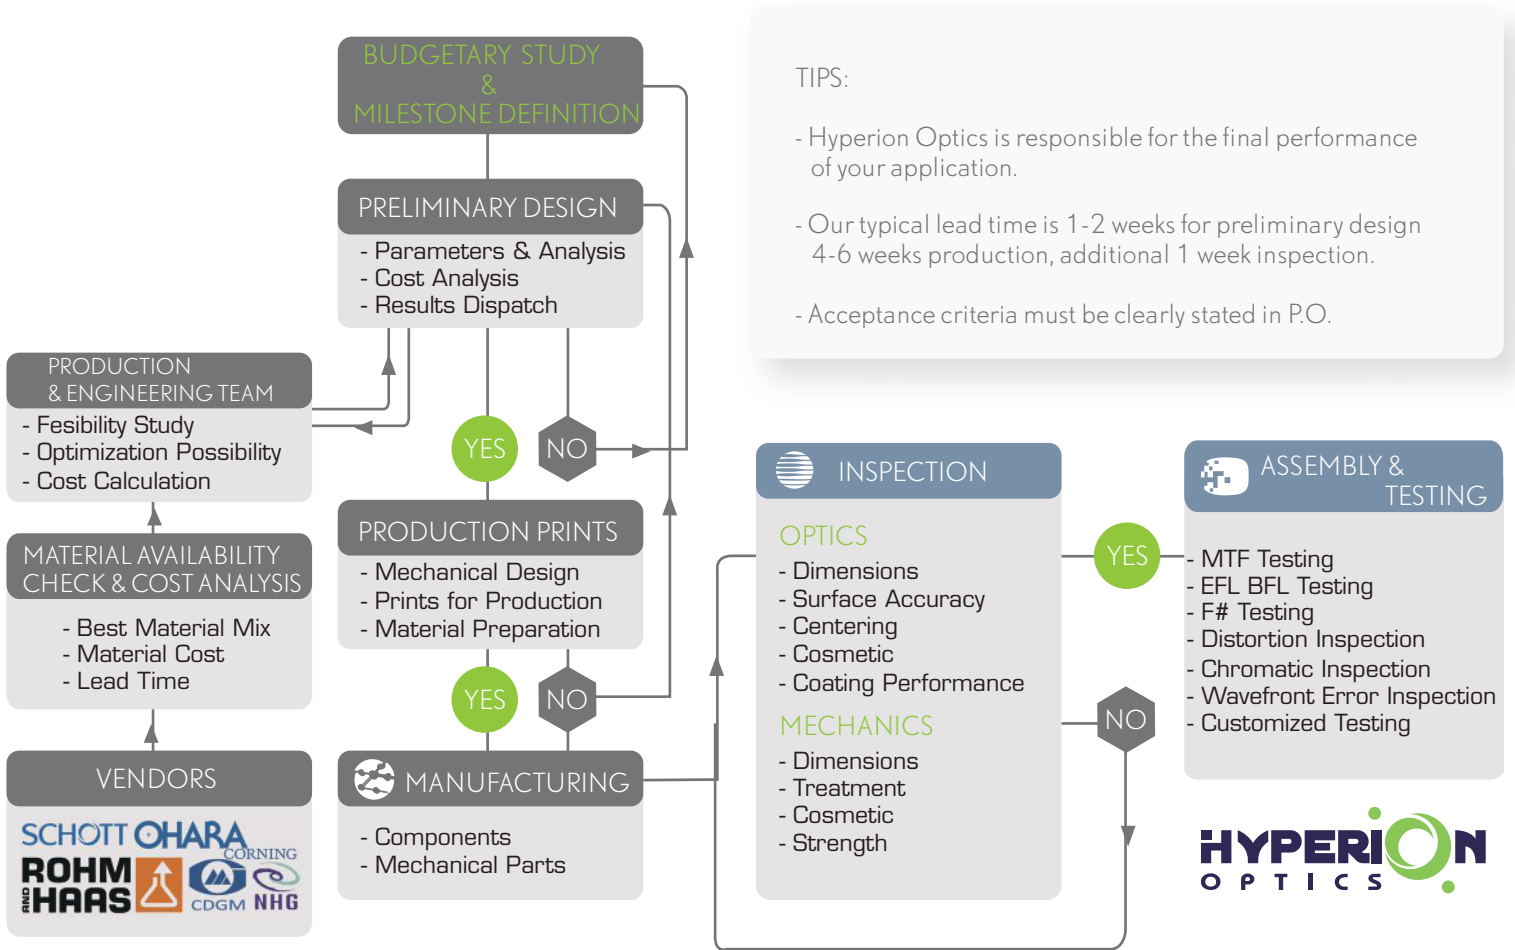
BUDGETARY STUDY
&
MILESTONE DEFINITION

PRELIMINARY DESIGN
- Parameters & Analysis
- Cost Analysis
- Results Dispatch

PRODUCTION
& ENGINEERING TEAM
- Fesibility Study
- Optimization Possibility
- Cost Calculation

MATERIAL AVAILABILITY
CHECK & COST ANALYSIS
- Best Material Mix
- Material Cost
- Lead Time

VENDORS
SCHOTT OHARA CORNING
ROHM AND HAAS CDGM NHG

YES
NO

PRODUCTION PRINTS
- Mechanical Design
- Prints for Production
- Material Preparation

YES
NO

MANUFACTURING
- Components
- Mechanical Parts

TIPS:

- Hyperion Optics is responsible for the final performance of your application.

- Our typical lead time is 1-2 weeks for preliminary design 4-6 weeks production, additional 1 week inspection.

- Acceptance criteria must be clearly stated in P.O.

INSPECTION
OPTICS
- Dimensions
- Surface Accuracy
- Centering
- Cosmetic
- Coating Performance
MECHANICS
- Dimensions
- Treatment
- Cosmetic
- Strength

YES
NO

ASSEMBLY &
TESTING
- MTF Testing
- EFL BFL Testing
- F# Testing
- Distortion Inspection
- Chromatic Inspection
- Wavefront Error Inspection
- Customized Testing

HYPERION
OPTICS